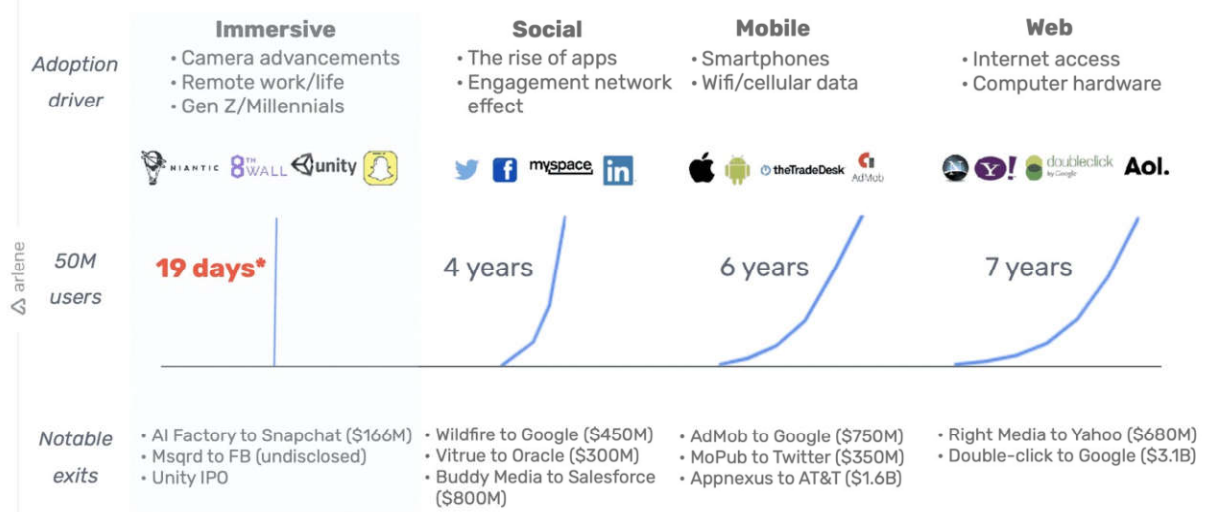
| | Immersive | Social | Mobile | Web |
|---|---|---|---|---|
| Adoption driver | • Camera advancements • Remote work/life • Gen Z/Millennials | • The rise of apps • Engagement network effect | • Smartphones • Wifi/cellular data | • Internet access • Computer hardware |
| | NIANTIC 8TH WALL unity | myspace in | theTradeDesk AdMob | Y! doubleclick by Google Aol. |
| 50M users | 19 days* | 4 years | 6 years | 7 years |
| Notable exits | • AI Factory to Snapchat ($166M) • Msqrd to FB (undisclosed) • Unity IPO | • Wildfire to Google ($450M) • Vitrue to Oracle ($300M) • Buddy Media to Salesforce ($800M) | • AdMob to Google ($750M) • MoPub to Twitter ($350M) • Appnexus to AT&T ($1.6B) | • Right Media to Yahoo ($680M) • Double-click to Google ($3.1B) |

arlene